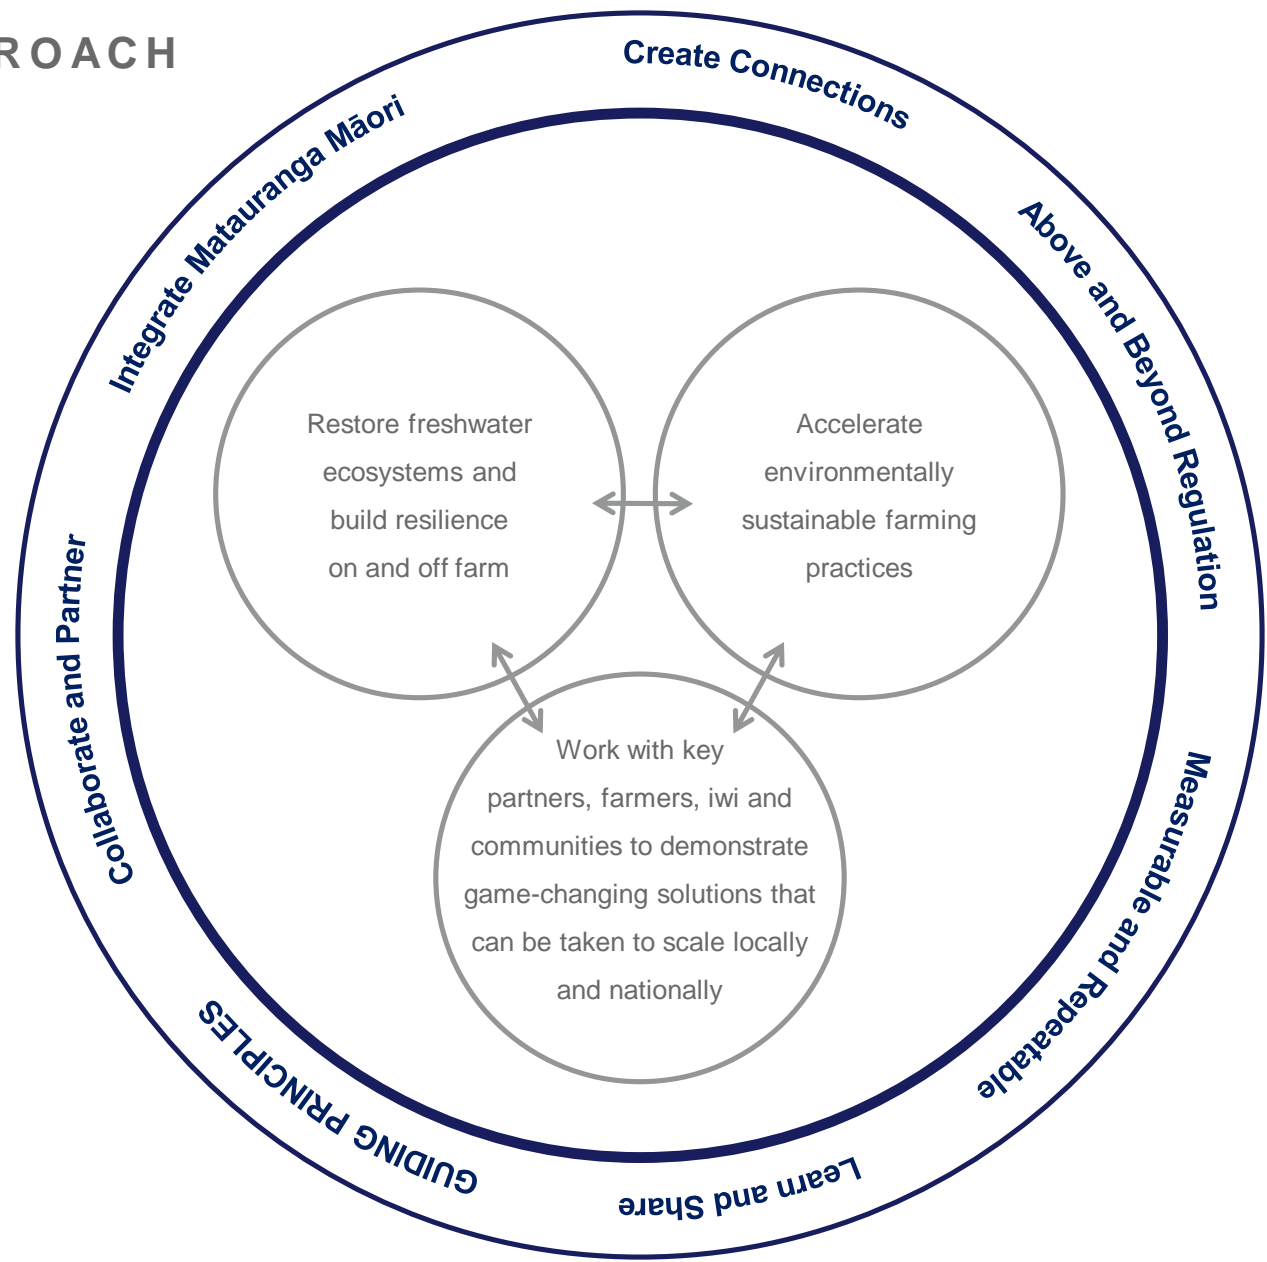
ROACH

Create Connections

Above and Beyond Regulation

Measurable and Repeatable

Learn and Share

GUIDING PRINCIPLES

Collaborate and Partner

Integrate Matauranga Māori

Restore freshwater ecosystems and build resilience on and off farm

Accelerate environmentally sustainable farming practices

Work with key partners, farmers, iwi and communities to demonstrate game-changing solutions that can be taken to scale locally and nationally